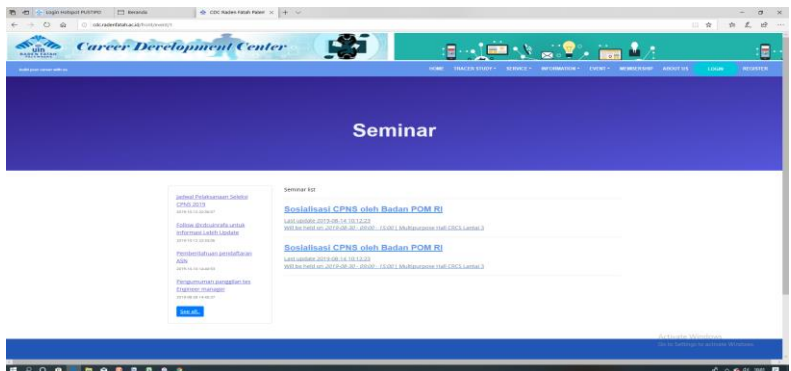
Login Hotspot PUSTIPD | Beranda | CDC Raden Fatah Palem

cdc.radenfatah.ac.id/front/event/3

UIN RADEN FATAH PALEMBANG

Career Development Center

build your career with us

HOME TRACER STUDY SERVICE INFORMATION EVENT MEMBERSHIP ABOUT US LOGIN REGISTER

Seminar

Jadwal Pelaksanaan Seleksi CPNS 2019
2019-10-12 02:06:07

Follow @cdcuinrafa untuk Informasi Lebih Update
2019-10-12 02:04:56

Pemberitahuan pendaftaran ASN
2019-10-12 01:44:59

Pengumuman panggilan tes Engineer manager
2019-08-08 16:40:37

See all

Seminar list

Sosialisasi CPNS oleh Badan POM RI
Last update 2019-06-14 10:12:33
Will be held on 2019-06-20 , 09:00 - 15:00 ( Multipurpose Hall CDCS Lantai 3

Sosialisasi CPNS oleh Badan POM RI
Last update 2019-06-14 10:12:33
Will be held on 2019-06-20 , 09:00 - 15:00 ( Multipurpose Hall CDCS Lantai 3

Activate Windows
Go to Settings to activate Windows.